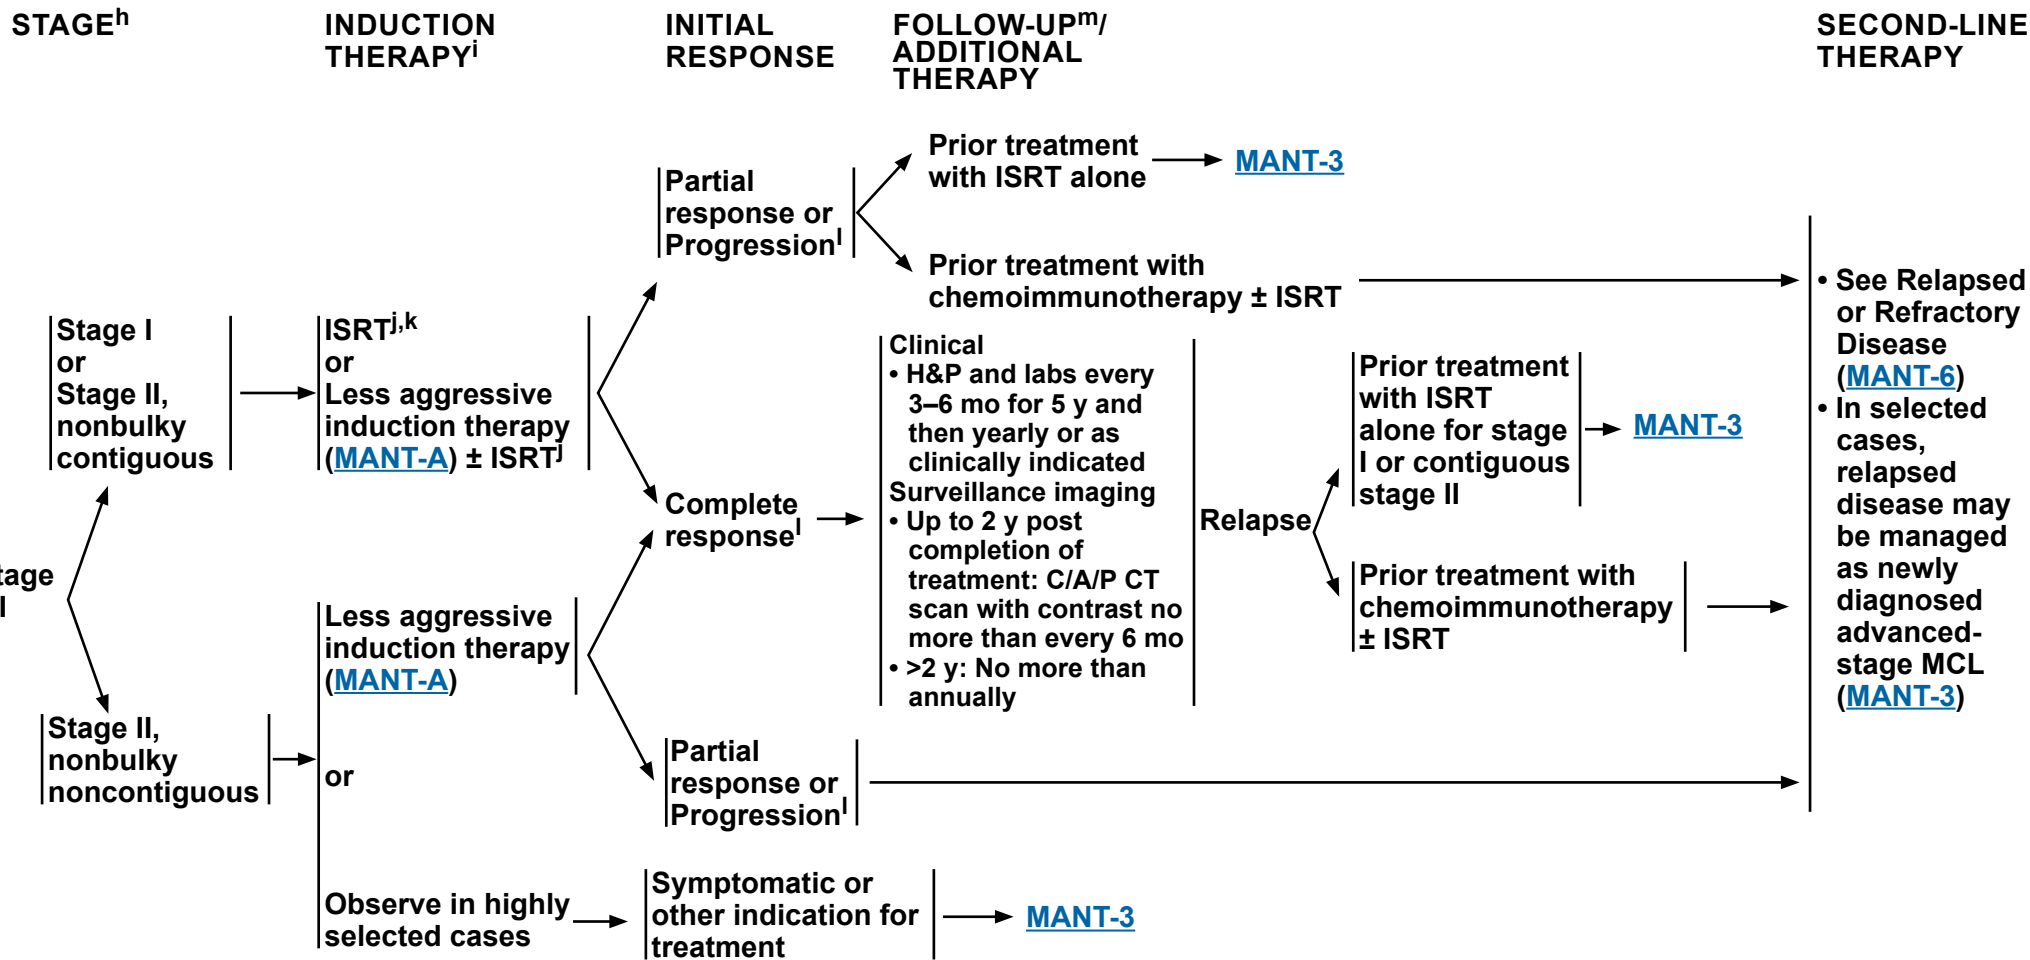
STAGE$^h$

INDUCTION THERAPY$^i$

INITIAL RESPONSE

FOLLOW-UP$^m$/ ADDITIONAL THERAPY

SECOND-LINE THERAPY

Partial response or Progression$^l$

Prior treatment with ISRT alone → MANT-3

Prior treatment with chemoimmunotherapy ± ISRT

tage
I

Stage I or Stage II, nonbulky contiguous

ISRT$^{j,k}$ or Less aggressive induction therapy (MANT-A) ± ISRT$^j$

Complete response$^l$

Clinical
• H&P and labs every 3–6 mo for 5 y and then yearly or as clinically indicated
Surveillance imaging
• Up to 2 y post completion of treatment: C/A/P CT scan with contrast no more than every 6 mo
• >2 y: No more than annually

Relapse

Prior treatment with ISRT alone for stage I or contiguous stage II → MANT-3

Prior treatment with chemoimmunotherapy ± ISRT

• See Relapsed or Refractory Disease (MANT-6)
• In selected cases, relapsed disease may be managed as newly diagnosed advanced-stage MCL (MANT-3)

Stage II, nonbulky noncontiguous

Less aggressive induction therapy (MANT-A)

or

Partial response or Progression$^l$

Observe in highly selected cases

Symptomatic or other indication for treatment → MANT-3